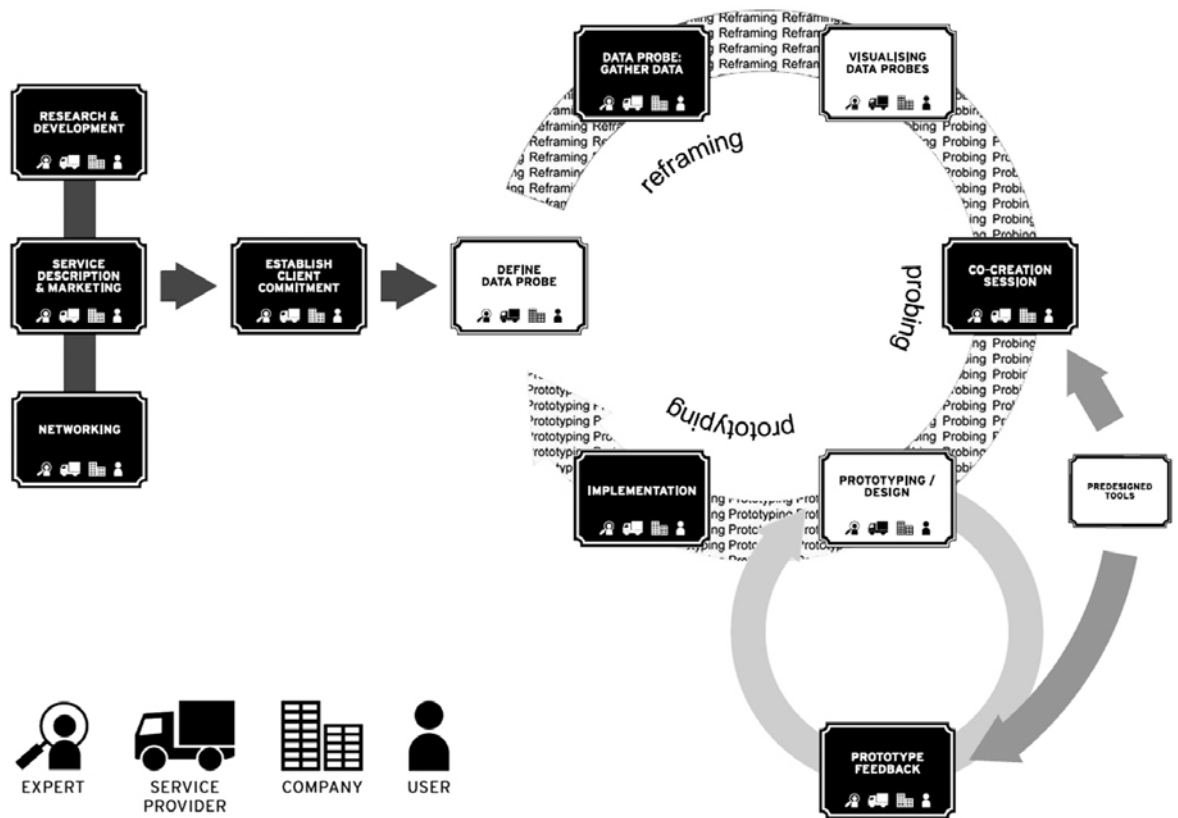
RESEARCH & DEVELOPMENT

SERVICE DESCRIPTION & MARKETING

NETWORKING

ESTABLISH CLIENT COMMITMENT

DEFINE DATA PROBE

DATA PROBE: GATHER DATA

VISUALISING DATA PROBES

reframing

probing

prototyping

CO-CREATION SESSION

PROTOTYPING / DESIGN

IMPLEMENTATION

PREDESIGNED TOOLS

PROTOTYPE FEEDBACK

EXPERT

SERVICE PROVIDER

COMPANY

USER